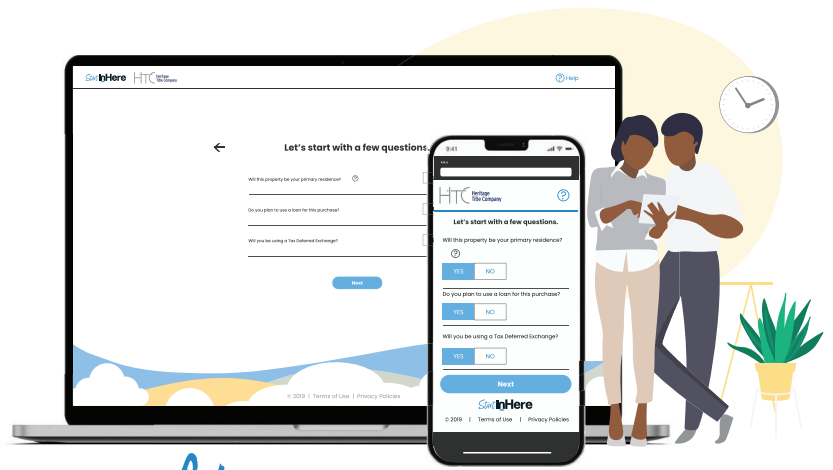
StartInHere HTC Heritage Title Company

Help

Let's start with a few questions.

Will this property be your primary residence?

Do you plan to use a loan for this purchase?

Will you be using a Tax Deferred Exchange?

Next

© 2019 | Terms of Use | Privacy Policies

9:41

HTC Heritage Title Company

Let's start with a few questions.

Will this property be your primary residence?

YES NO

Do you plan to use a loan for this purchase?

YES NO

Will you be using a Tax Deferred Exchange?

YES NO

Next

StartInHere

© 2019 | Terms of Use | Privacy Policies